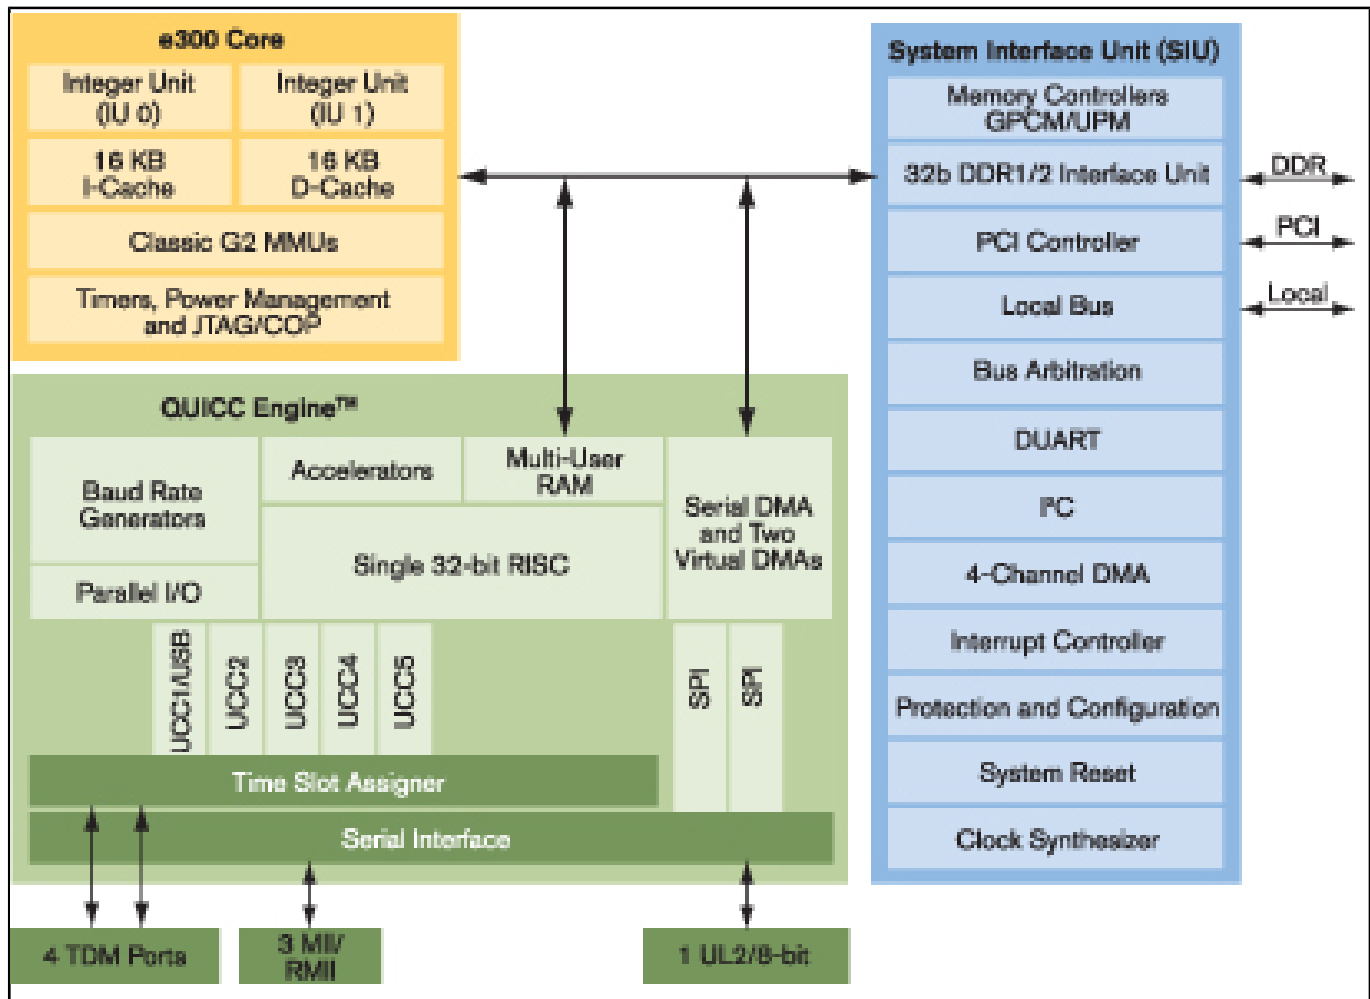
e300 Core

Integer Unit (IU 0)

Integer Unit (IU 1)

16 KB I-Cache

16 KB D-Cache

Classic G2 MMUs

Timers, Power Management and JTAG/COP

System Interface Unit (SIU)

Memory Controllers GPCM/UPM

32b DDR1/2 Interface Unit

DDR

PCI Controller

PCI

Local Bus

Local

Bus Arbitration

DUART

I²C

4-Channel DMA

Interrupt Controller

Protection and Configuration

System Reset

Clock Synthesizer

QUICC Engine™

Baud Rate Generators

Accelerators

Multi-User RAM

Serial DMA and Two Virtual DMAs

Single 32-bit RISC

Parallel I/O

UCC1/USB

UCC2

UCC3

UCC4

UCC5

SPI

SPI

Time Slot Assigner

Serial Interface

4 TDM Ports

3 MII/ RMII

1 UL2/8-bit